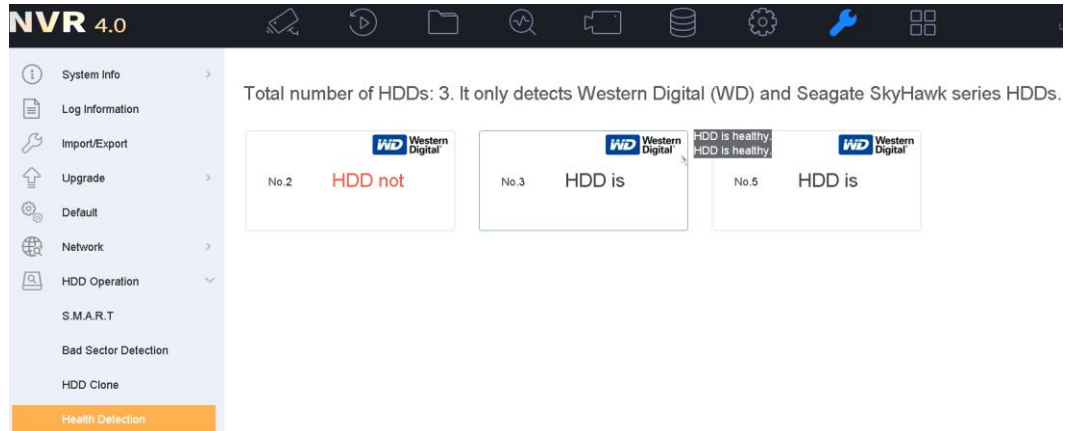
NVR 4.0

System Info
Log Information
Import/Export
Upgrade
Default
Network
HDD Operation
S.M.A.R.T
Bad Sector Detection
HDD Clone
Health Detection

Total number of HDDs: 3. It only detects Western Digital (WD) and Seagate SkyHawk series HDDs.

WD Western Digital
No.2 HDD not

WD Western Digital
No.3 HDD is

HDD is healthy.
HDD is healthy.

WD Western Digital
No.5 HDD is